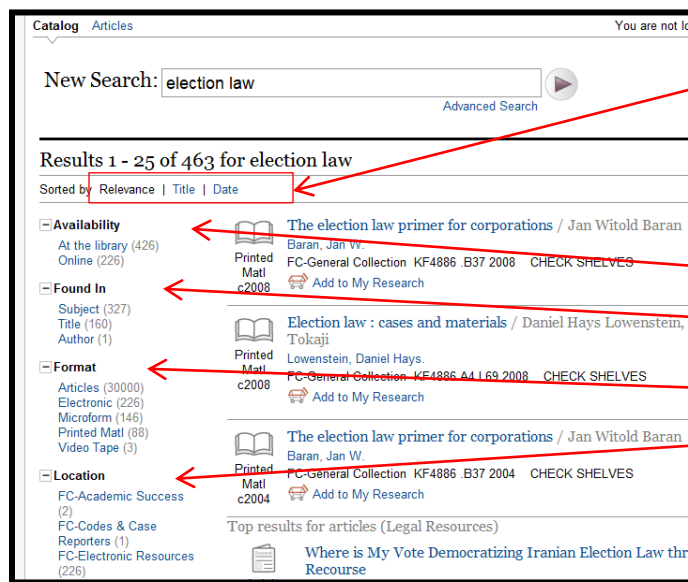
Catalog Articles

You are not lo

New Search: election law

Advanced Search

Results 1 - 25 of 463 for election law

Sorted by Relevance | Title | Date

Availability
At the library (426)
Online (226)

Found In
Subject (327)
Title (160)
Author (1)

Format
Articles (30000)
Electronic (226)
Microform (146)
Printed Matl (88)
Video Tape (3)

Location
FC-Academic Success (2)
FC-Codes & Case Reporters (1)
FC-Electronic Resources (226)

Printed Matl c2008
The election law primer for corporations / Jan Witold Baran
Baran, Jan W.
FC-General Collection KF4886 .B37 2008 CHECK SHELVES
Add to My Research

Printed Matl c2008
Election law : cases and materials / Daniel Hays Lowenstein, Tokaji
Lowenstein, Daniel Hays.
FC-General Collection KF4886 .A4 L69 2008 CHECK SHELVES
Add to My Research

Printed Matl c2004
The election law primer for corporations / Jan Witold Baran
Baran, Jan W.
FC-General Collection KF4886 .B37 2004 CHECK SHELVES
Add to My Research

Top results for articles (Legal Resources)

Where is My Vote Democratizing Iranian Election Law thr Recourse